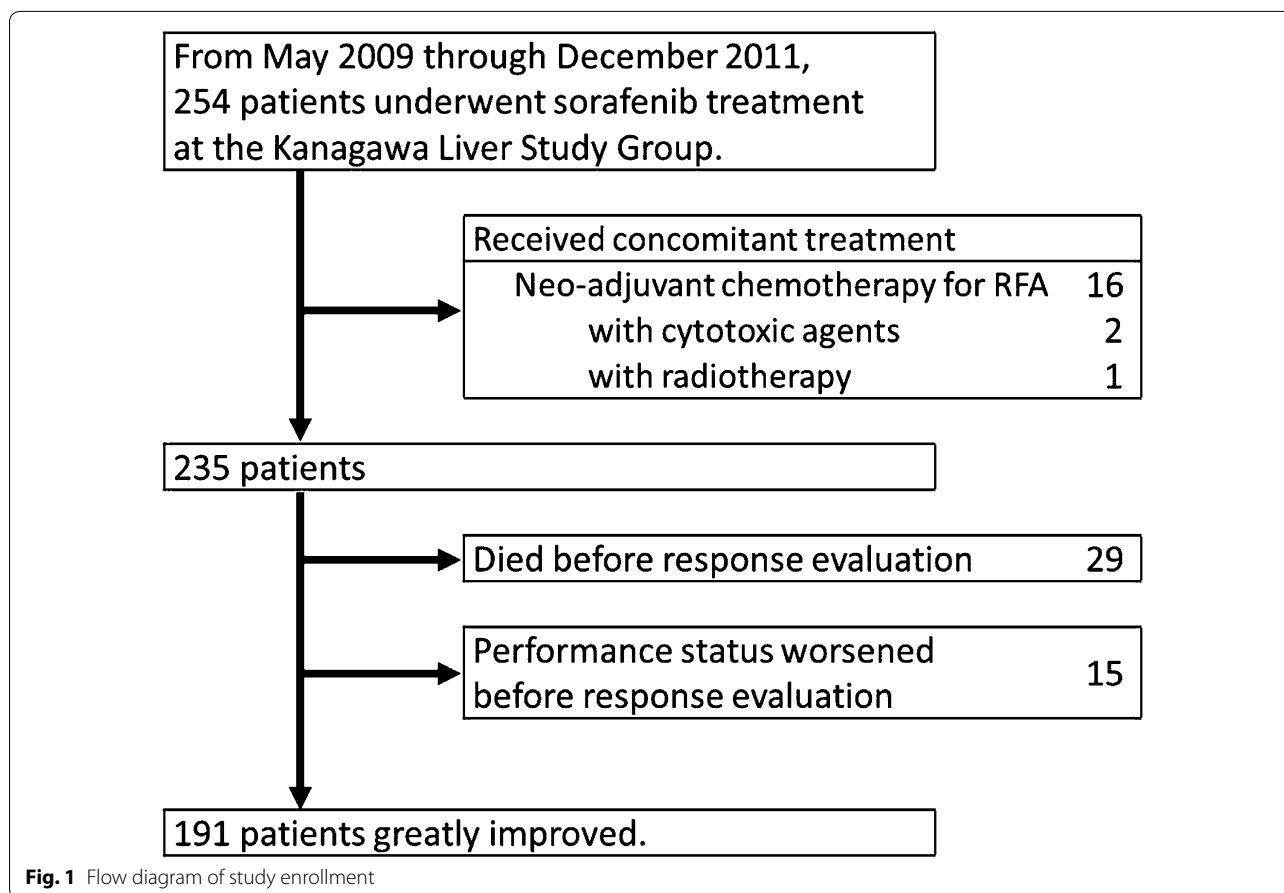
From May 2009 through December 2011, 254 patients underwent sorafenib treatment at the Kanagawa Liver Study Group.

Received concomitant treatment
Neo-adjuvant chemotherapy for RFA 16
with cytotoxic agents 2
with radiotherapy 1

235 patients

Died before response evaluation 29

Performance status worsened before response evaluation 15

191 patients greatly improved.

**Fig. 1** Flow diagram of study enrollment